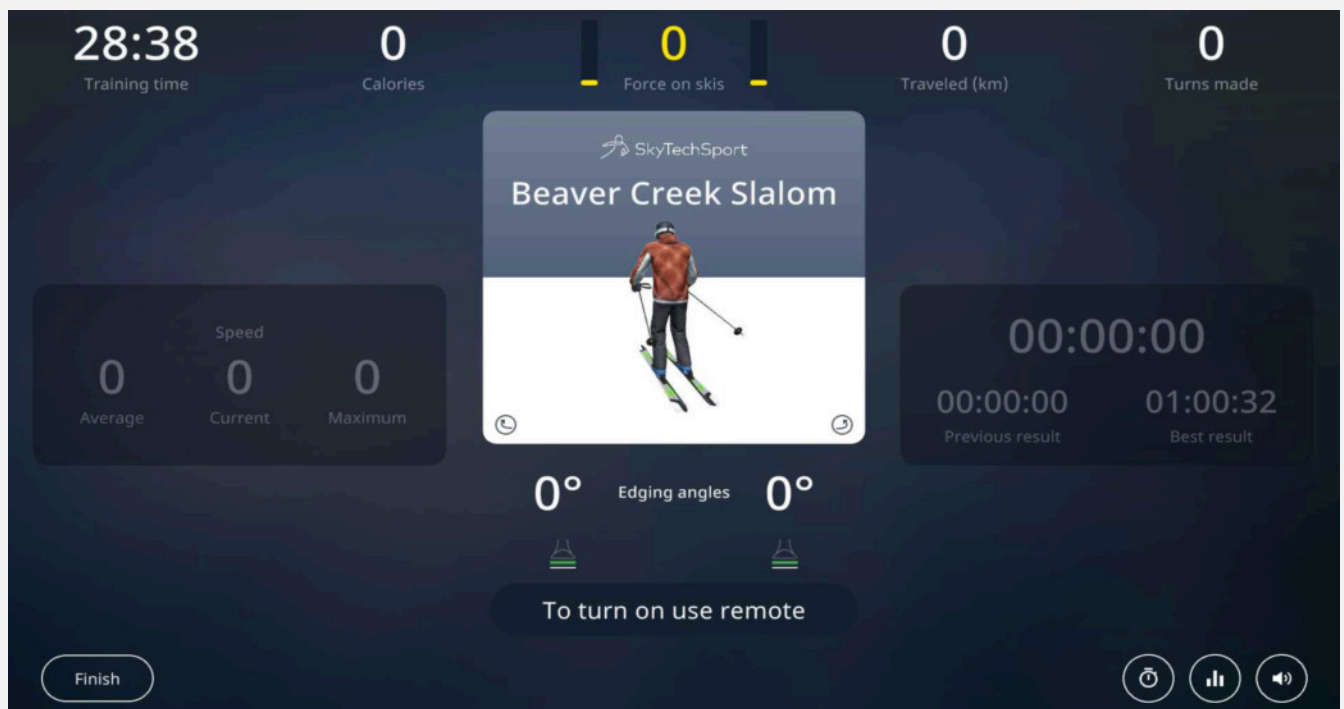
28:38
Training time

0
Calories

0
Force on skis

0
Traveled (km)

0
Turns made

SkyTechSport
Beaver Creek Slalom

Speed
0
Average
0
Current
0
Maximum

00:00:00
00:00:00
Previous result
01:00:32
Best result

0°
Edging angles
0°

To turn on use remote

Finish